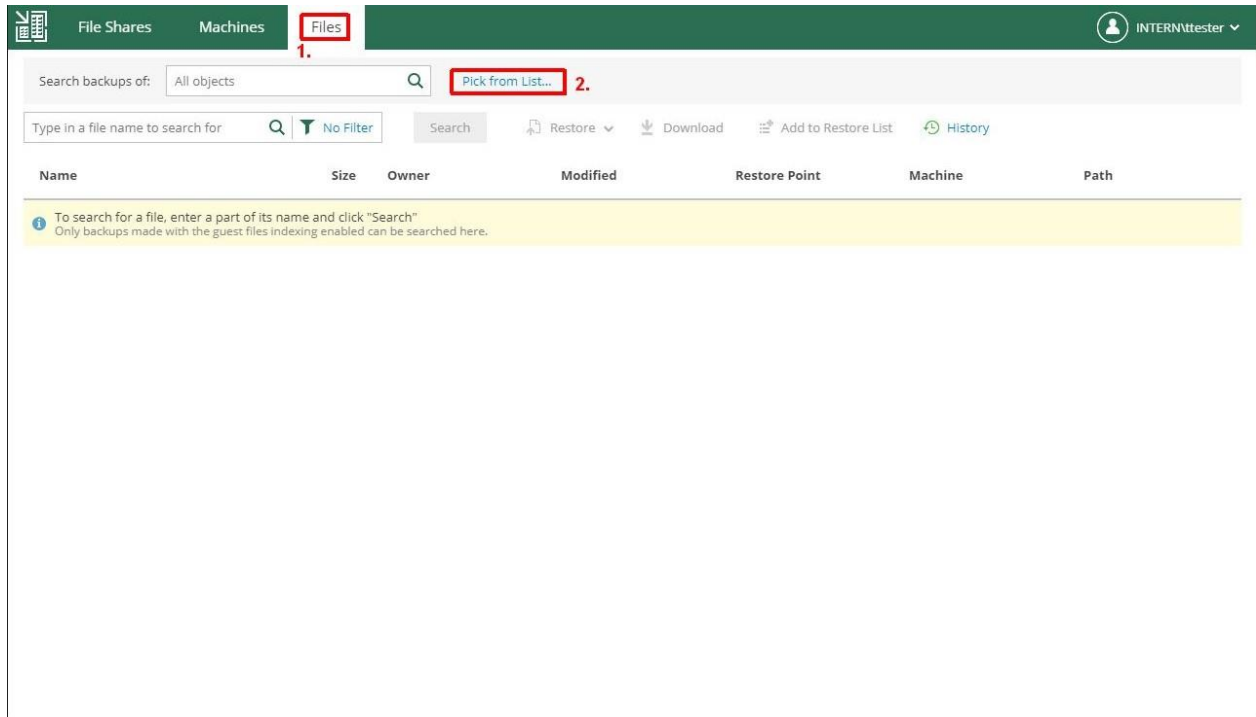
File Shares Machines Files 1.

INTERN\ttester

Search backups of: All objects

Pick from List... 2.

Type in a file name to search for

No Filter

Search

Restore

Download

Add to Restore List

History

| Name | Size | Owner | Modified | Restore Point | Machine | Path |
|---|---|---|---|---|---|---|

To search for a file, enter a part of its name and click "Search"
Only backups made with the guest files indexing enabled can be searched here.